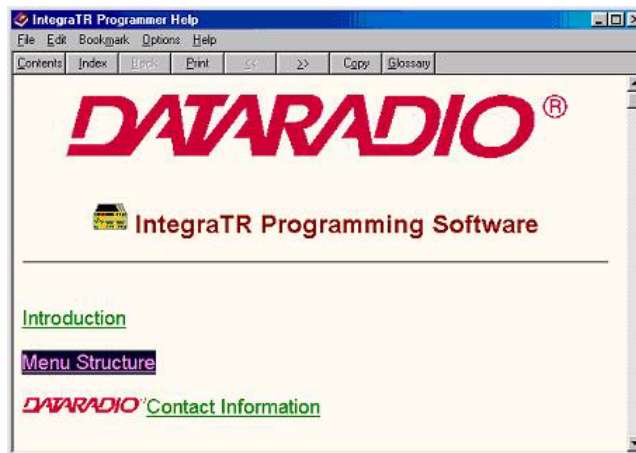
IntegraTR Programmer Help

File Edit Bookmark Options Help

Contents Index Back Print << >> Copy Glossary

DATARADIO®

IntegraTR Programming Software

Introduction

Menu Structure

DATARADIO® Contact Information